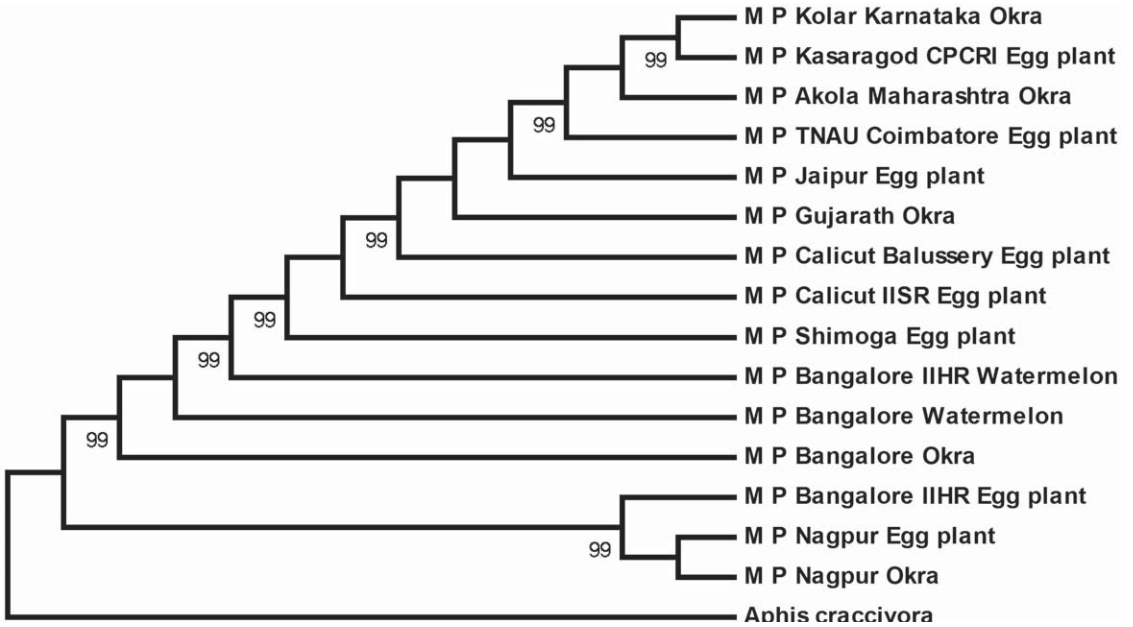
M P Kolar Karnataka Okra
99
M P Kasaragod CPCRI Egg plant
M P Akola Maharashtra Okra
99
M P TNAU Coimbatore Egg plant
M P Jaipur Egg plant
M P Gujarath Okra
99
M P Calicut Balussery Egg plant
M P Calicut IISR Egg plant
99
M P Shimoga Egg plant
99
M P Bangalore IIHR Watermelon
M P Bangalore Watermelon
99
M P Bangalore Okra
M P Bangalore IIHR Egg plant
99
M P Nagpur Egg plant
M P Nagpur Okra
Aphis craccivora